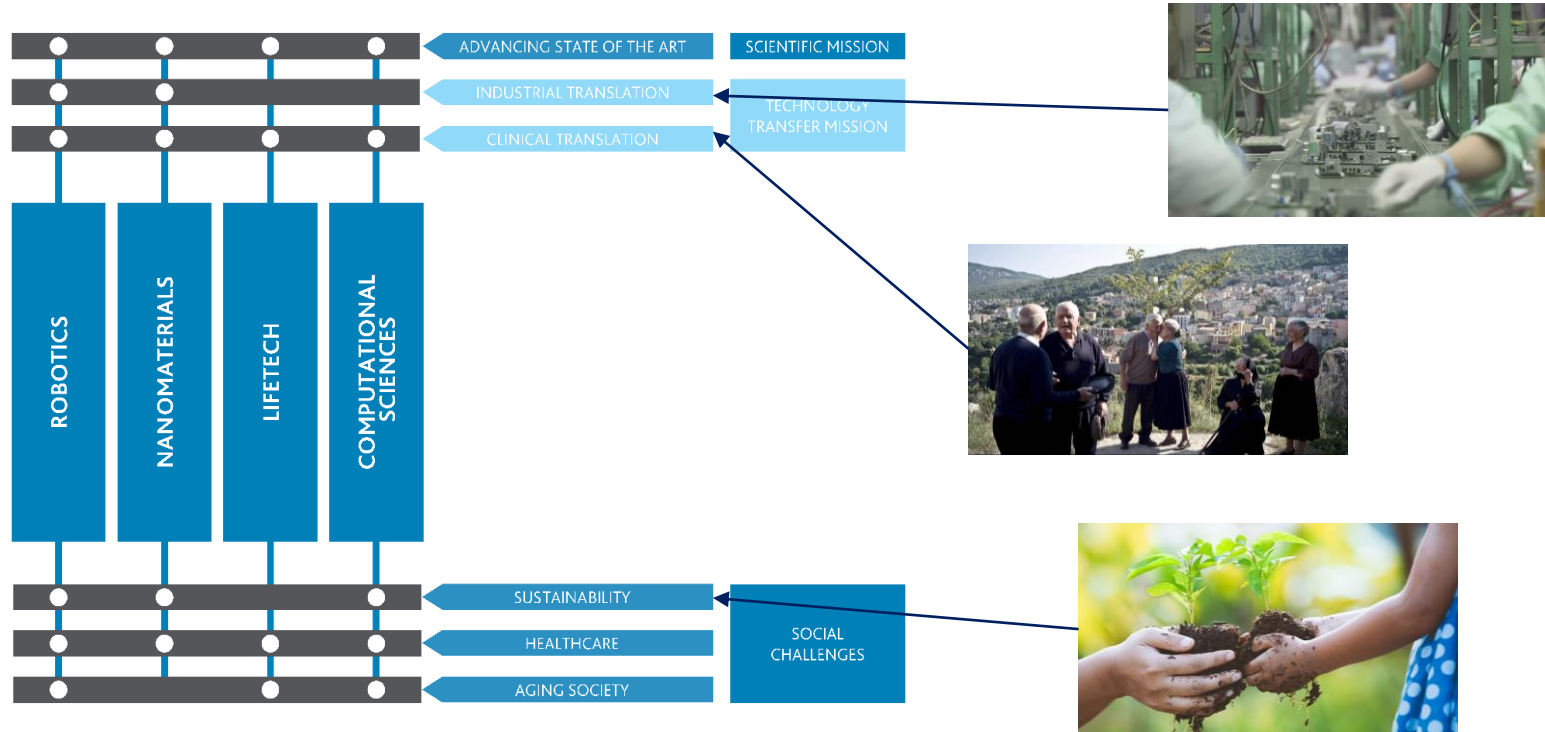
ADVANCING STATE OF THE ART

SCIENTIFIC MISSION

INDUSTRIAL TRANSLATION

CLINICAL TRANSLATION

TECHNOLOGY TRANSFER MISSION

ROBOTICS

NANOMATERIALS

LIFETECH

COMPUTATIONAL SCIENCES

SUSTAINABILITY

HEALTHCARE

AGING SOCIETY

SOCIAL CHALLENGES